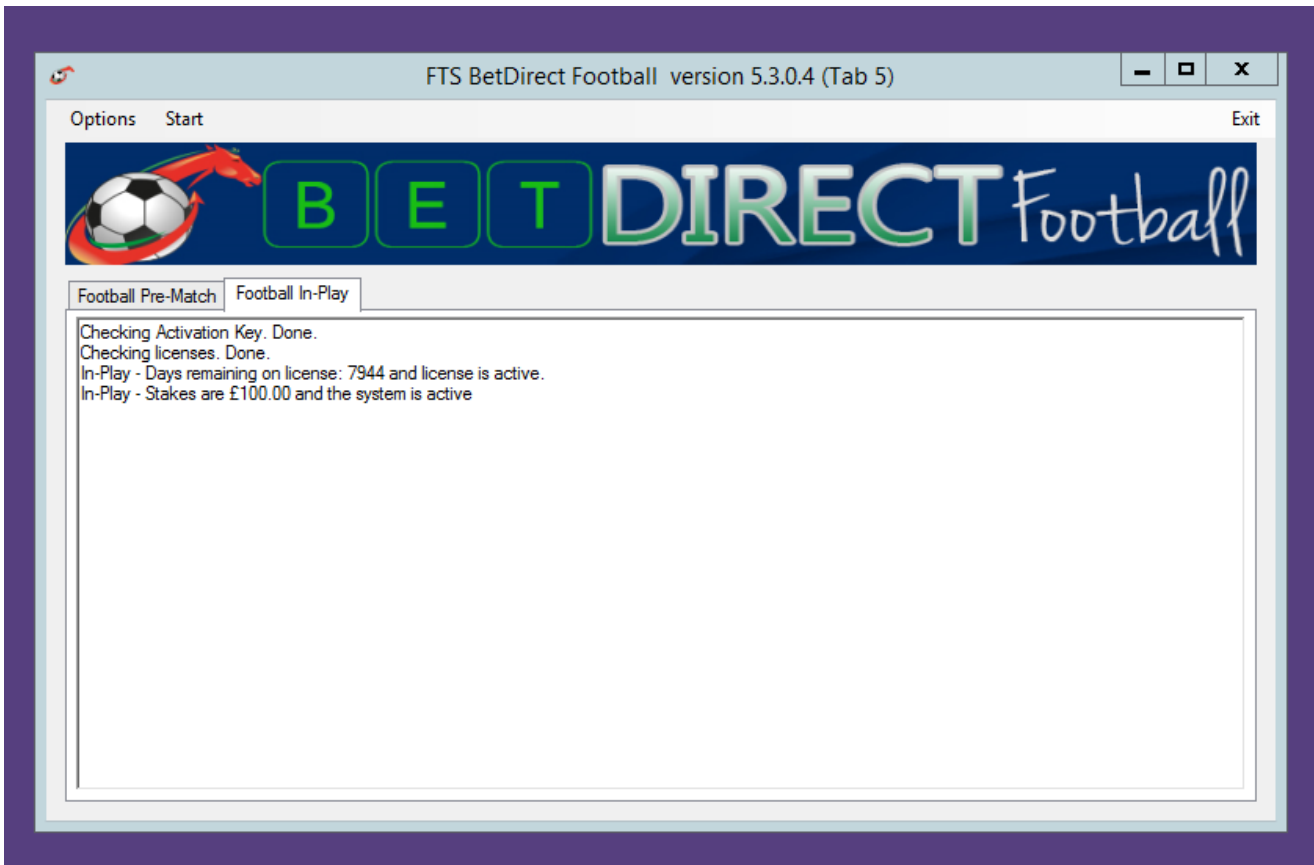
FTS BetDirect Football version 5.3.0.4 (Tab 5)

Options Start Exit

B E T DIRECT Football

Football Pre-Match
Football In-Play

Checking Activation Key. Done.
Checking licenses. Done.
In-Play - Days remaining on license: 7944 and license is active.
In-Play - Stakes are £100.00 and the system is active